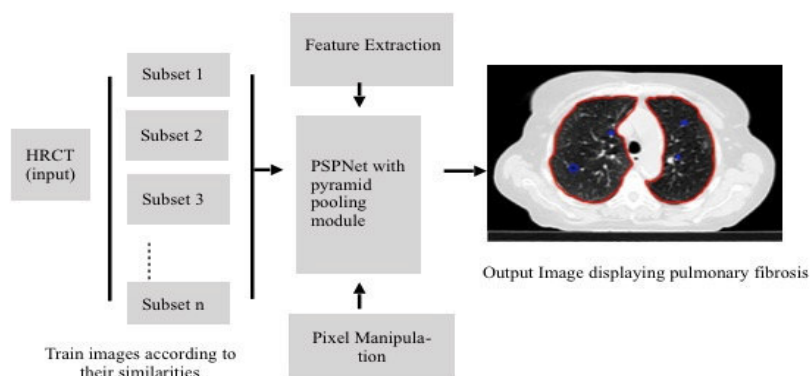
HRCT (input)

Subset 1

Subset 2

Subset 3

Subset n

Train images according to their similarities

Feature Extraction

PSPNet with pyramid pooling module

Pixel Manipulation

Output Image displaying pulmonary fibrosis